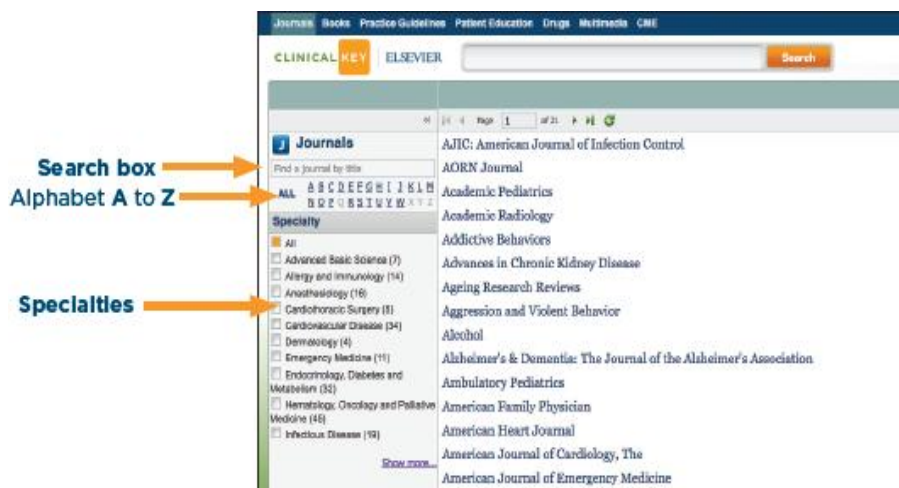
Journals Books Practice Guidelines Patient Education Drugs Multimedia CME

CLINICALKEY ELSEVIER

Search

Page 1 of 21

Journals

Find a journal by title

ALL A B C D E F G H I J K L M N O P Q R S T U V W X Y Z

Specialty

All

Advanced Basic Science (7)

Allergy and Immunology (14)

Anesthesiology (16)

Cardiothoracic Surgery (8)

Cardiovascular Disease (34)

Dermatology (4)

Emergency Medicine (11)

Endocrinology, Diabetes and Metabolism (32)

Hematology, Oncology and Palliative Medicine (45)

Infectious Disease (19)

Show more...

AJIC: American Journal of Infection Control

AORN Journal

Academic Pediatrics

Academic Radiology

Addictive Behaviors

Advances in Chronic Kidney Disease

Ageing Research Reviews

Aggression and Violent Behavior

Alcohol

Alzheimer's & Dementia: The Journal of the Alzheimer's Association

Ambulatory Pediatrics

American Family Physician

American Heart Journal

American Journal of Cardiology, The

American Journal of Emergency Medicine

Search box

Alphabet A to Z

Specialties